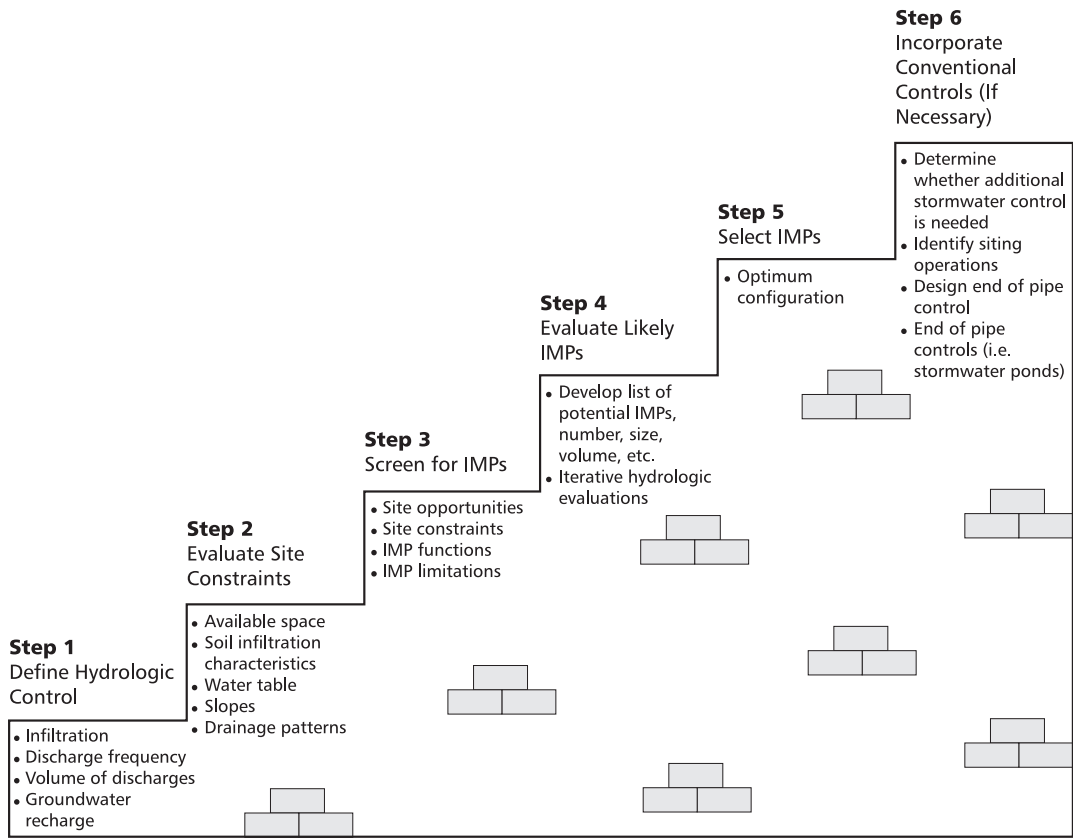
Step 1
Define Hydrologic Control

• Infiltration
• Discharge frequency
• Volume of discharges
• Groundwater recharge

Step 2
Evaluate Site Constraints

• Available space
• Soil infiltration characteristics
• Water table
• Slopes
• Drainage patterns

Step 3
Screen for IMPs

• Site opportunities
• Site constraints
• IMP functions
• IMP limitations

Step 4
Evaluate Likely IMPs

• Develop list of potential IMPs, number, size, volume, etc.
• Iterative hydrologic evaluations

Step 5
Select IMPs

• Optimum configuration

Step 6
Incorporate Conventional Controls (If Necessary)

• Determine whether additional stormwater control is needed
• Identify siting operations
• Design end of pipe control
• End of pipe controls (i.e. stormwater ponds)